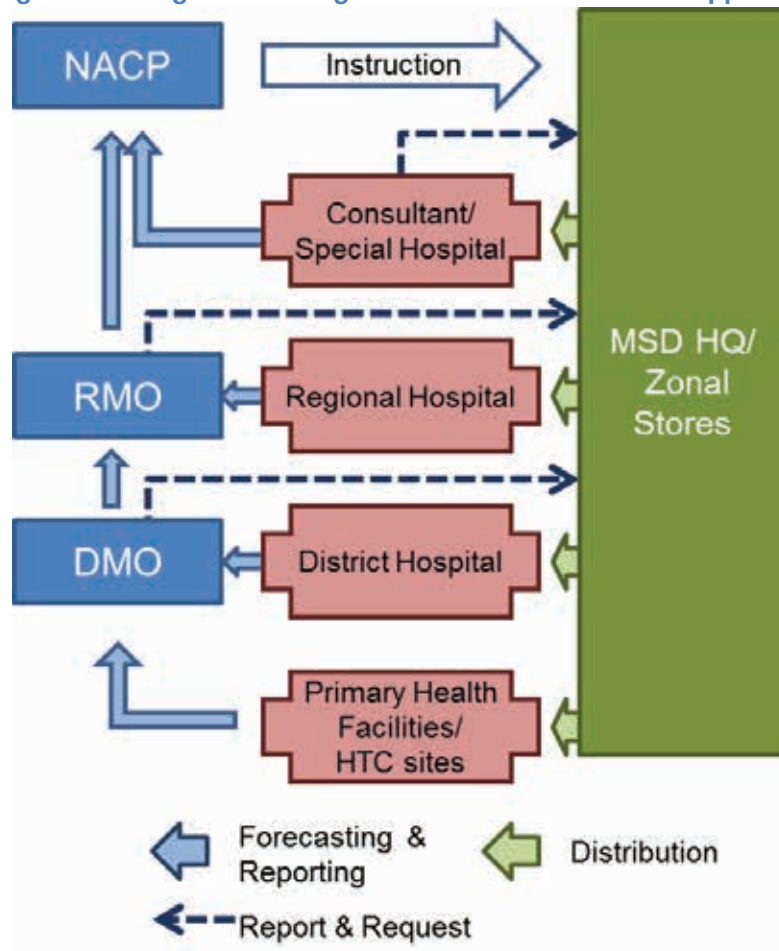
NACP

Instruction

Consultant/ Special Hospital

MSD HQ/ Zonal Stores

RMO

Regional Hospital

DMO

District Hospital

Primary Health Facilities/ HTC sites

Forecasting & Reporting

Distribution

Report & Request